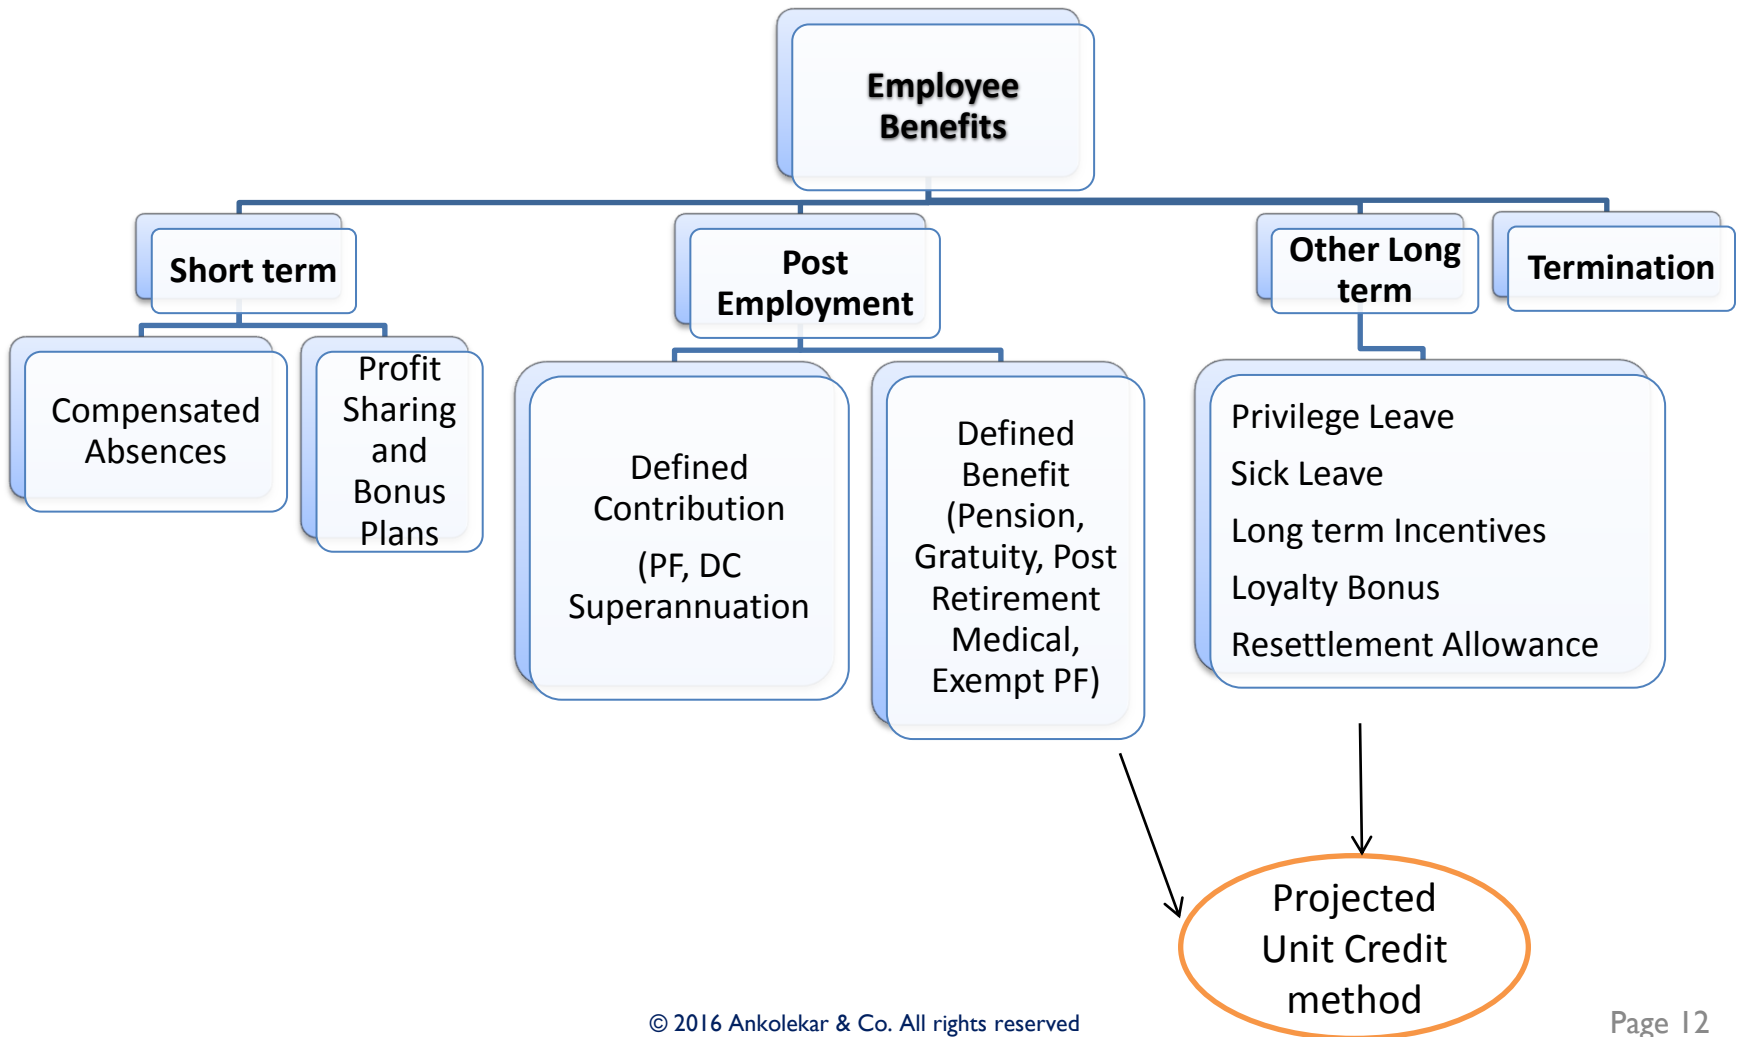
Employee Benefits

Short term

Compensated Absences

Profit Sharing and Bonus Plans

Post Employment

Defined Contribution

(PF, DC Superannuation

Defined Benefit (Pension, Gratuity, Post Retirement Medical, Exempt PF)

Other Long term

Privilege Leave

Sick Leave

Long term Incentives

Loyalty Bonus

Resettlement Allowance

Termination

Projected Unit Credit method

© 2016 Ankolekar & Co. All rights reserved

Page 12